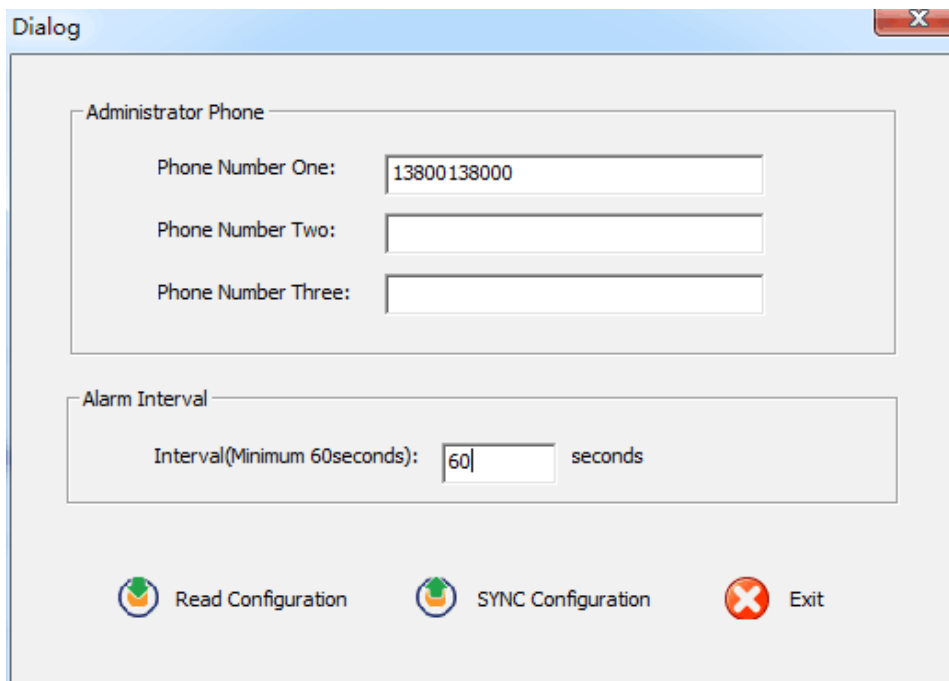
Dialog

Administrator Phone

Phone Number One: 13800138000

Phone Number Two:

Phone Number Three:

Alarm Interval

Interval(Minimum 60seconds): 60 seconds

Read Configuration

SYNC Configuration

Exit